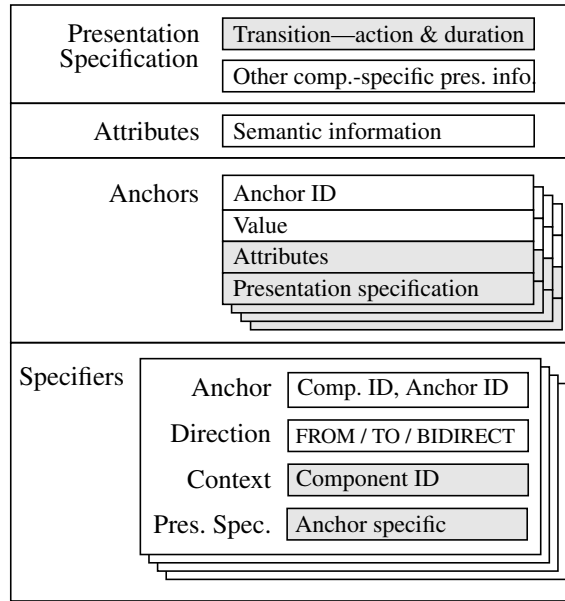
Presentation Specification

Transition—action & duration

Other comp.-specific pres. info.

Attributes

Semantic information

Anchors

Anchor ID

Value

Attributes

Presentation specification

Specifiers

Anchor

Comp. ID, Anchor ID

Direction

FROM / TO / BIDIRECT

Context

Component ID

Pres. Spec.

Anchor specific